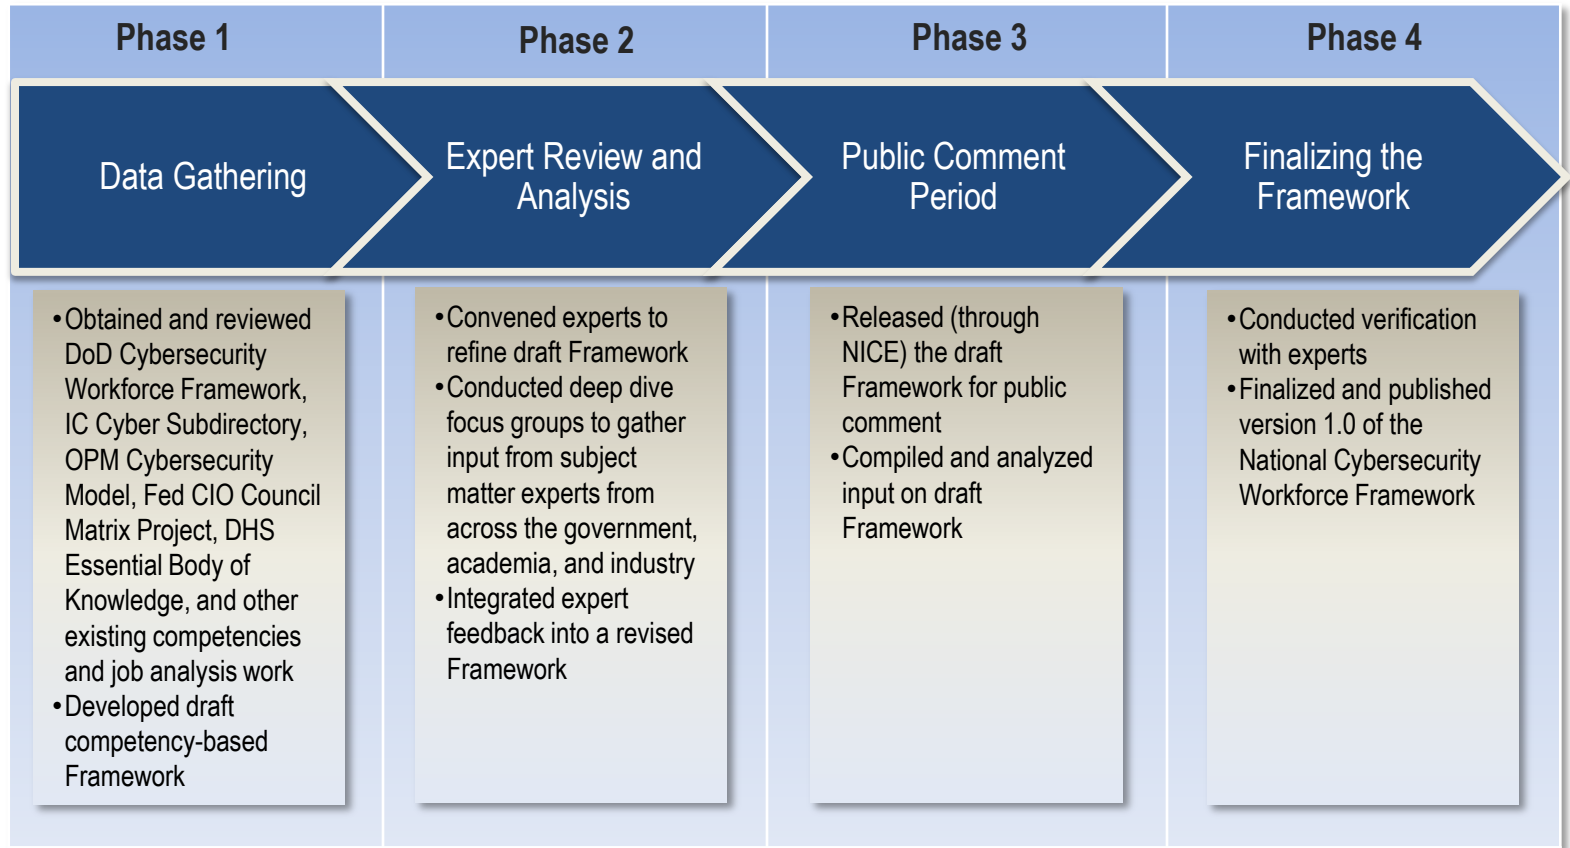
Phase 1

Data Gathering

• Obtained and reviewed DoD Cybersecurity Workforce Framework, IC Cyber Subdirectory, OPM Cybersecurity Model, Fed CIO Council Matrix Project, DHS Essential Body of Knowledge, and other existing competencies and job analysis work
• Developed draft competency-based Framework

Phase 2

Expert Review and Analysis

• Convened experts to refine draft Framework
• Conducted deep dive focus groups to gather input from subject matter experts from across the government, academia, and industry
• Integrated expert feedback into a revised Framework

Phase 3

Public Comment Period

• Released (through NICE) the draft Framework for public comment
• Compiled and analyzed input on draft Framework

Phase 4

Finalizing the Framework

• Conducted verification with experts
• Finalized and published version 1.0 of the National Cybersecurity Workforce Framework